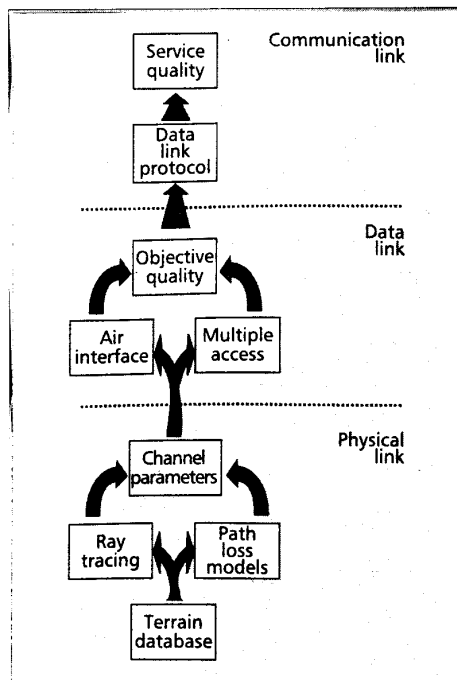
Service quality

Communication link

Data link protocol

Data link

Objective quality

Air interface

Multiple access

Physical link

Channel parameters

Ray tracing

Path loss models

Terrain database